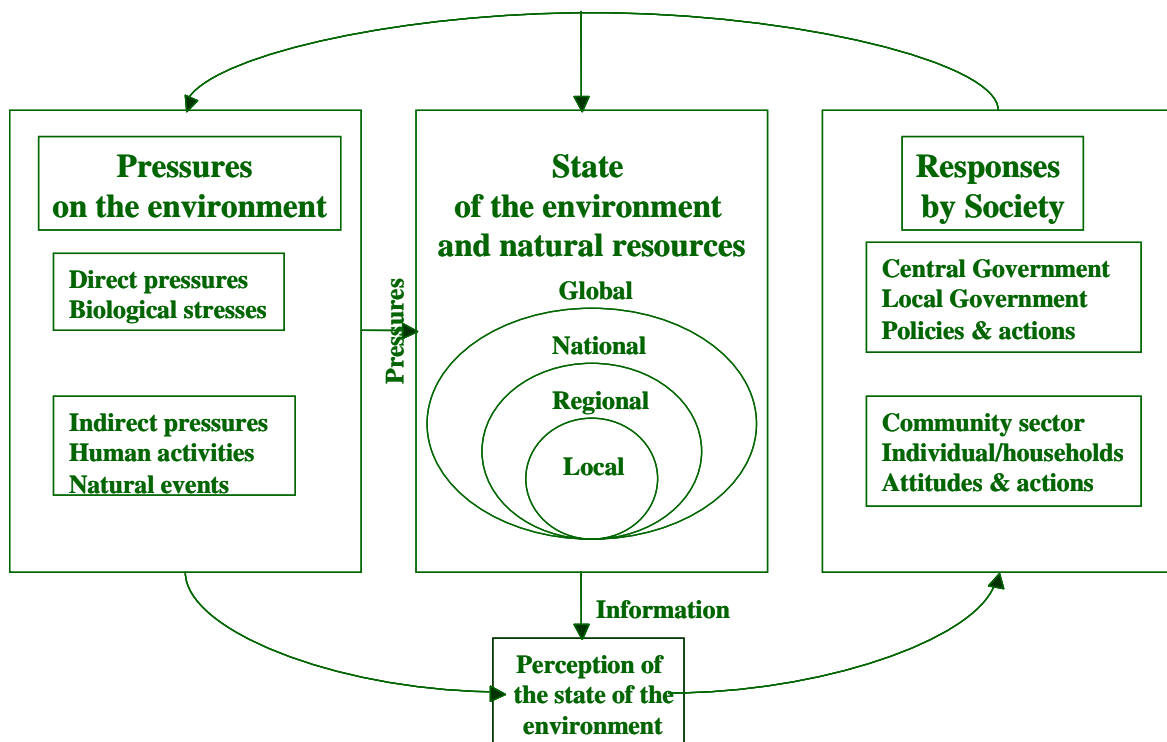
Pressures on the environment

Direct pressures
Biological stresses

Indirect pressures
Human activities
Natural events

Pressures

State of the environment and natural resources

Global

National

Regional

Local

Responses by Society

Central Government
Local Government
Policies & actions

Community sector
Individual/households
Attitudes & actions

Information

Perception of the state of the environment